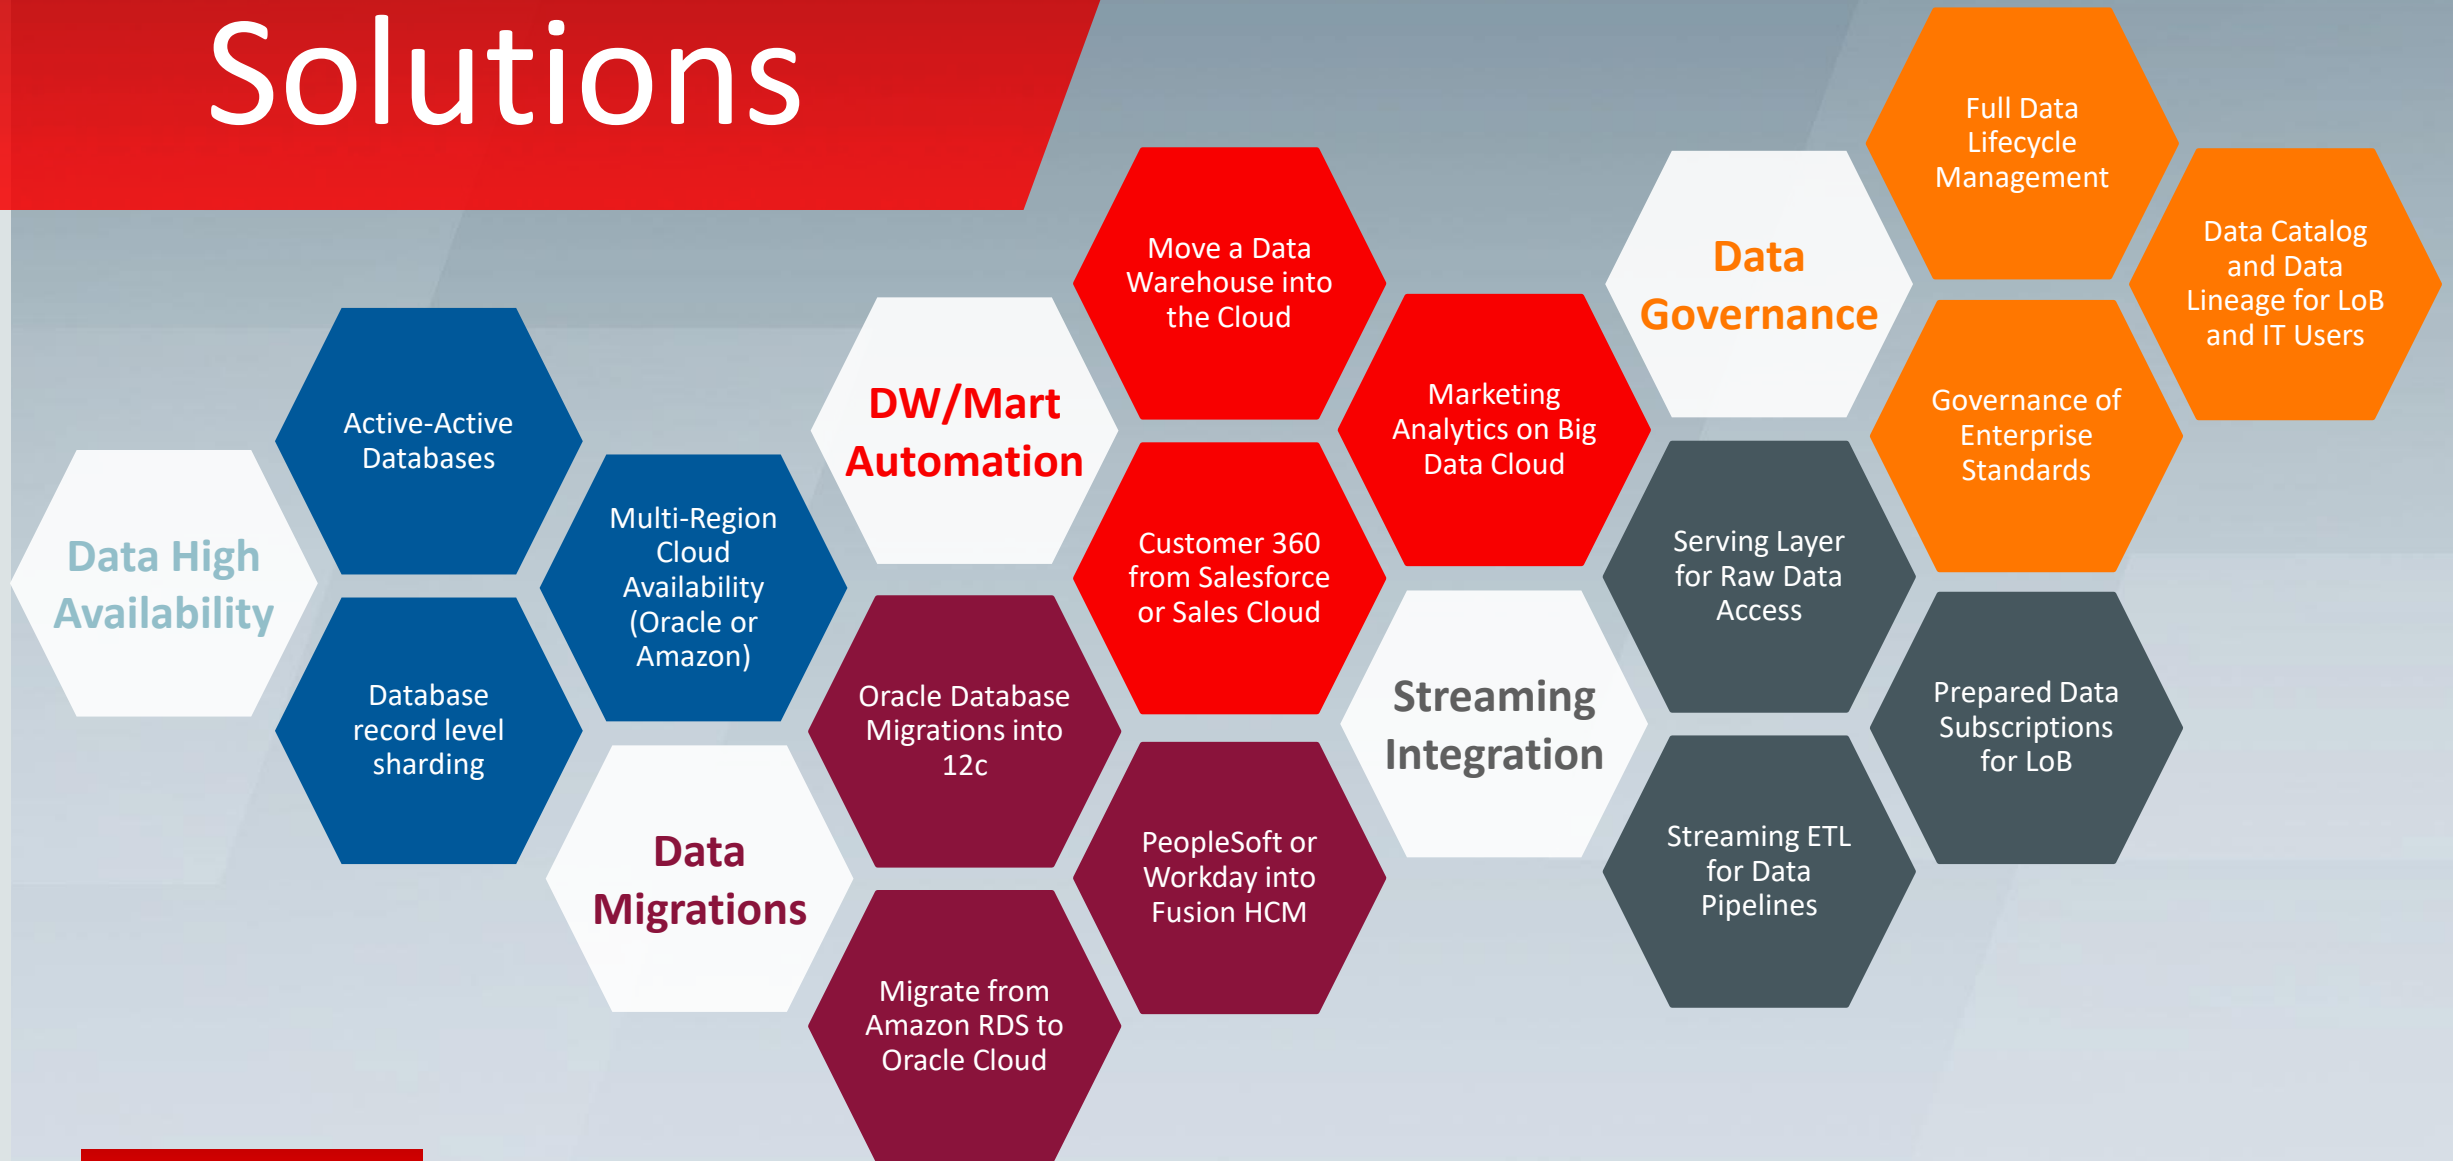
Solutions

Data High Availability

Active-Active Databases

Database record level sharding

Multi-Region Cloud Availability (Oracle or Amazon)

Data Migrations

DW/Mart Automation

Oracle Database Migrations into 12c

Migrate from Amazon RDS to Oracle Cloud

Move a Data Warehouse into the Cloud

Customer 360 from Salesforce or Sales Cloud

PeopleSoft or Workday into Fusion HCM

Marketing Analytics on Big Data Cloud

Streaming Integration

Data Governance

Serving Layer for Raw Data Access

Streaming ETL for Data Pipelines

Full Data Lifecycle Management

Governance of Enterprise Standards

Prepared Data Subscriptions for LoB

Data Catalog and Data Lineage for LoB and IT Users